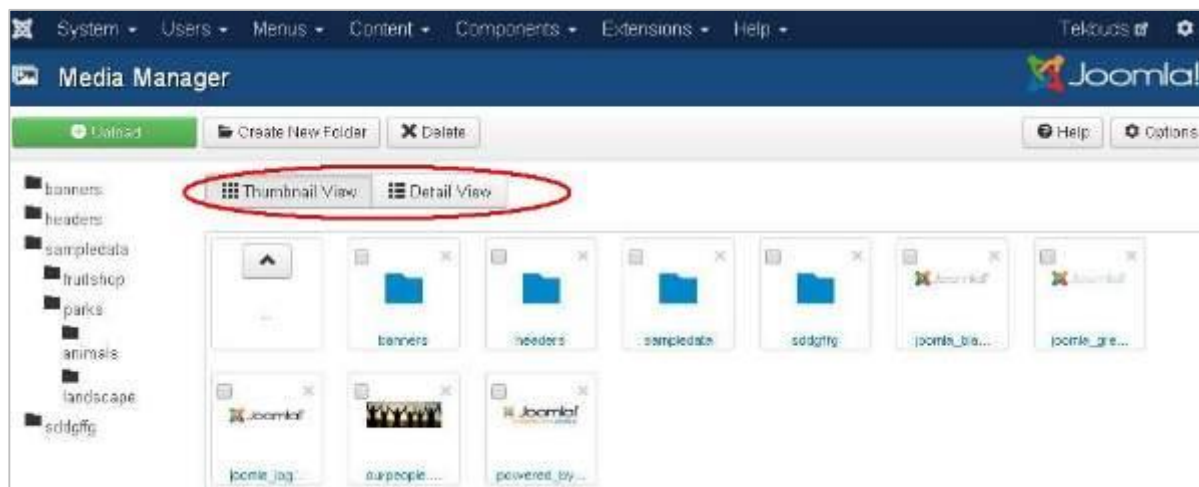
System ▾ Users ▾ Menus ▾ Content ▾ Components ▾ Extensions ▾ Help ▾

Tekbucs

Media Manager

Joomla!

Upload

Create New Folder

Delete

Help

Options

banners
headers
sampledata
fruitshop
parks
animals
landscape
sddgffg

Thumbnail View

Detail View

..

banners

headers

sampledata

sddgffg

joomla_bla...

joomla_gre...

joomla_log...

ourpeople....

powered_by...